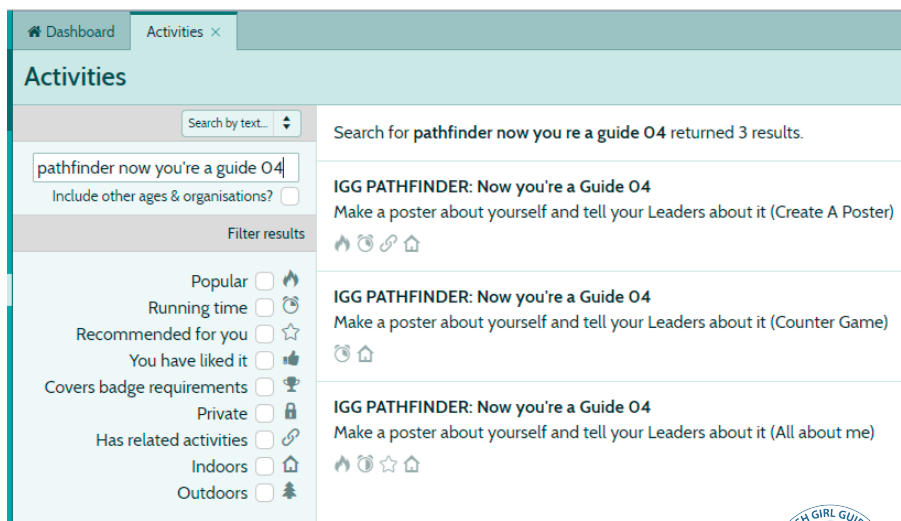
Dashboard Activities ×

Activities

Search by text...

pathfinder now you're a guide 04

Include other ages & organisations?

Filter results

Popular
Running time
Recommended for you
You have liked it
Covers badge requirements
Private
Has related activities
Indoors
Outdoors

Search for **pathfinder now you re a guide 04** returned 3 results.

IGG PATHFINDER: Now you're a Guide 04
Make a poster about yourself and tell your Leaders about it (Create A Poster)

IGG PATHFINDER: Now you're a Guide 04
Make a poster about yourself and tell your Leaders about it (Counter Game)

IGG PATHFINDER: Now you're a Guide 04
Make a poster about yourself and tell your Leaders about it (All about me)

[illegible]H GIRL GUI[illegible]